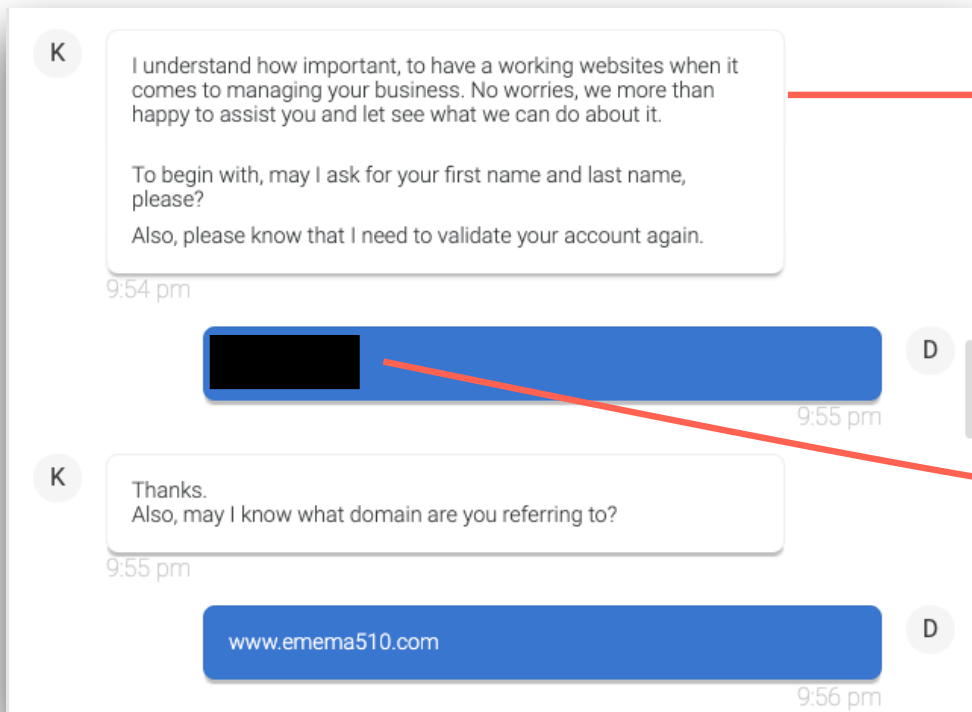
K

I understand how important, to have a working websites when it comes to managing your business. No worries, we more than happy to assist you and let see what we can do about it.

To begin with, may I ask for your first name and last name, please?

Also, please know that I need to validate your account again.

9:54 pm

D

9:55 pm

K

Thanks.
Also, may I know what domain are you referring to?

9:55 pm

D

www.emema510.com

9:56 pm